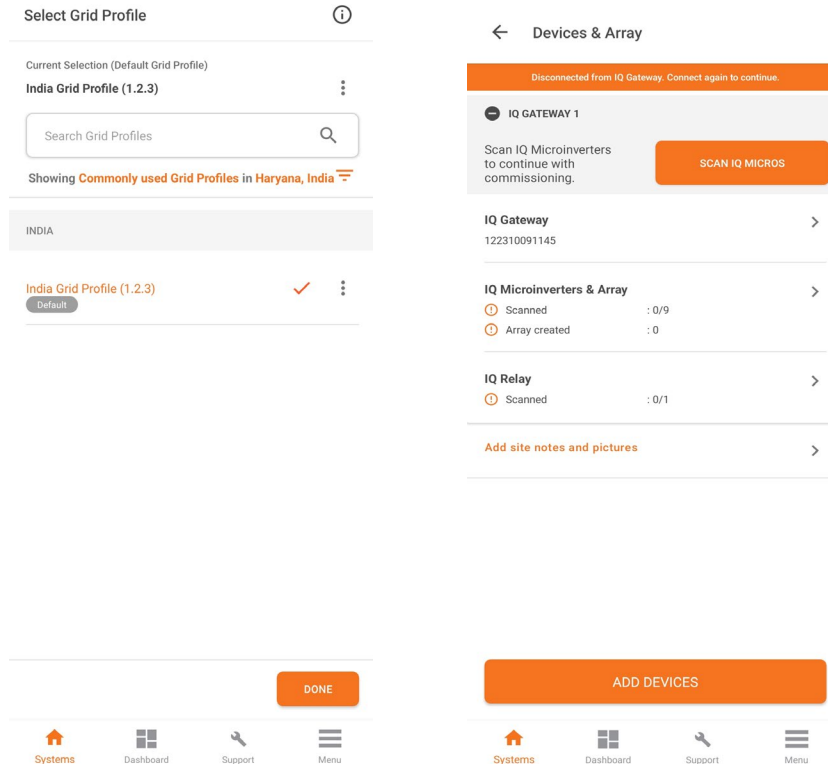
Select Grid Profile

Current Selection (Default Grid Profile)
India Grid Profile (1.2.3)

Search Grid Profiles

Showing Commonly used Grid Profiles in Haryana, India

INDIA

India Grid Profile (1.2.3)
Default

DONE

Systems Dashboard Support Menu

Devices & Array

Disconnected from IQ Gateway. Connect again to continue.

IQ GATEWAY 1

Scan IQ Microinverters to continue with commissioning.

SCAN IQ MICROS

IQ Gateway
122310091145

IQ Microinverters & Array
Scanned : 0/9
Array created : 0

IQ Relay
Scanned : 0/1

Add site notes and pictures

ADD DEVICES

Systems Dashboard Support Menu